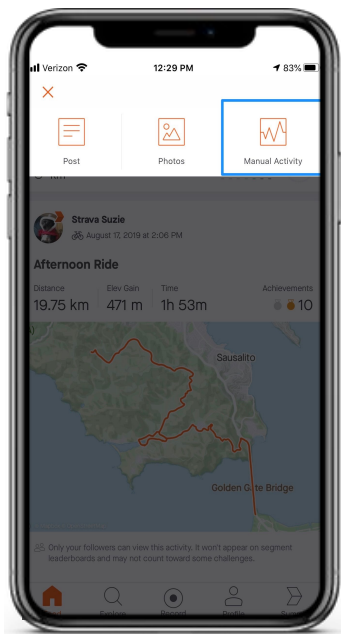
Verizon 12:29 PM 83%

×

Post

Photos

Manual Activity

Strava Suzie

August 17, 2019 at 2:06 PM

Afternoon Ride

Distance
19.75 km

Elev Gain
471 m

Time
1h 53m

Achievements
10

Sausalito

Golden Gate Bridge

Only your followers can view this activity. It won't appear on segment leaderboards and may not count toward some challenges.

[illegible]

Explore

Record

Profile

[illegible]